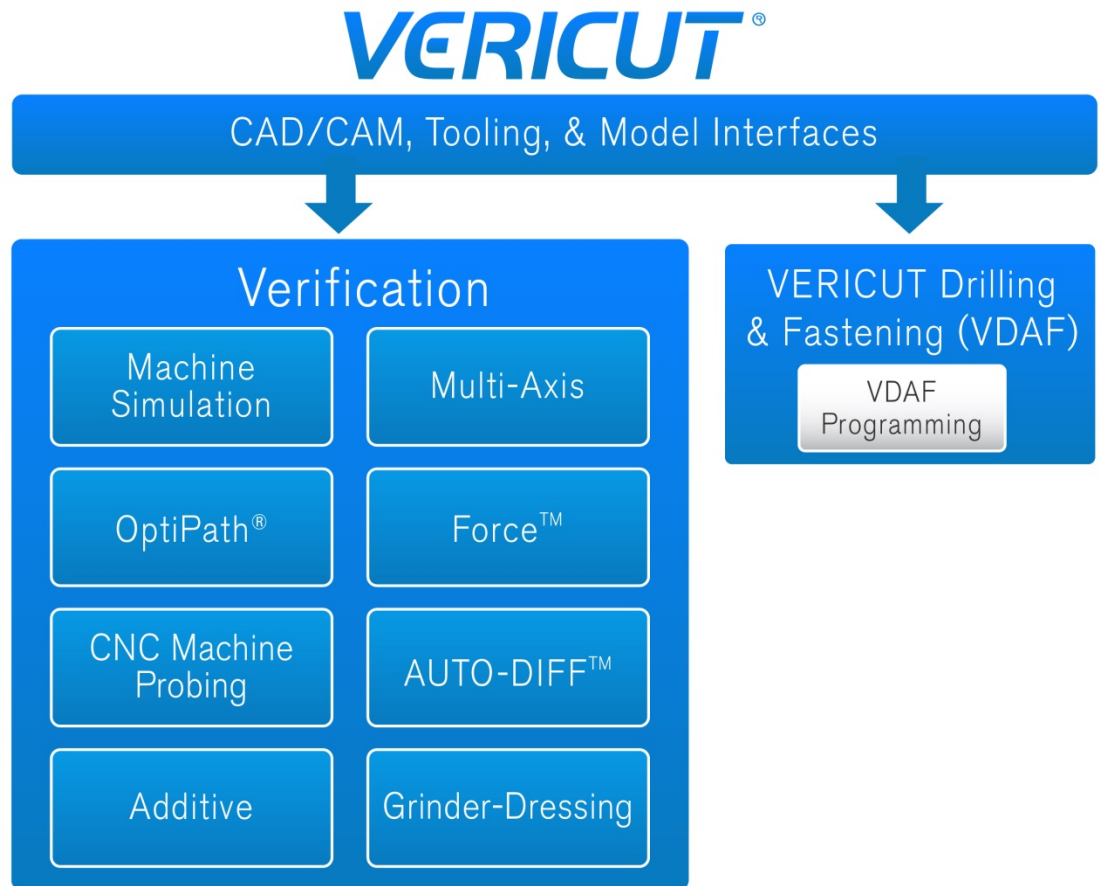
VERICUT®

CAD/CAM, Tooling, & Model Interfaces

Verification

Machine Simulation

Multi-Axis

OptiPath®

Force™

CNC Machine Probing

AUTO-DIFF™

Additive

Grinder-Dressing

VERICUT Drilling & Fastening (VDAF)

VDAF Programming